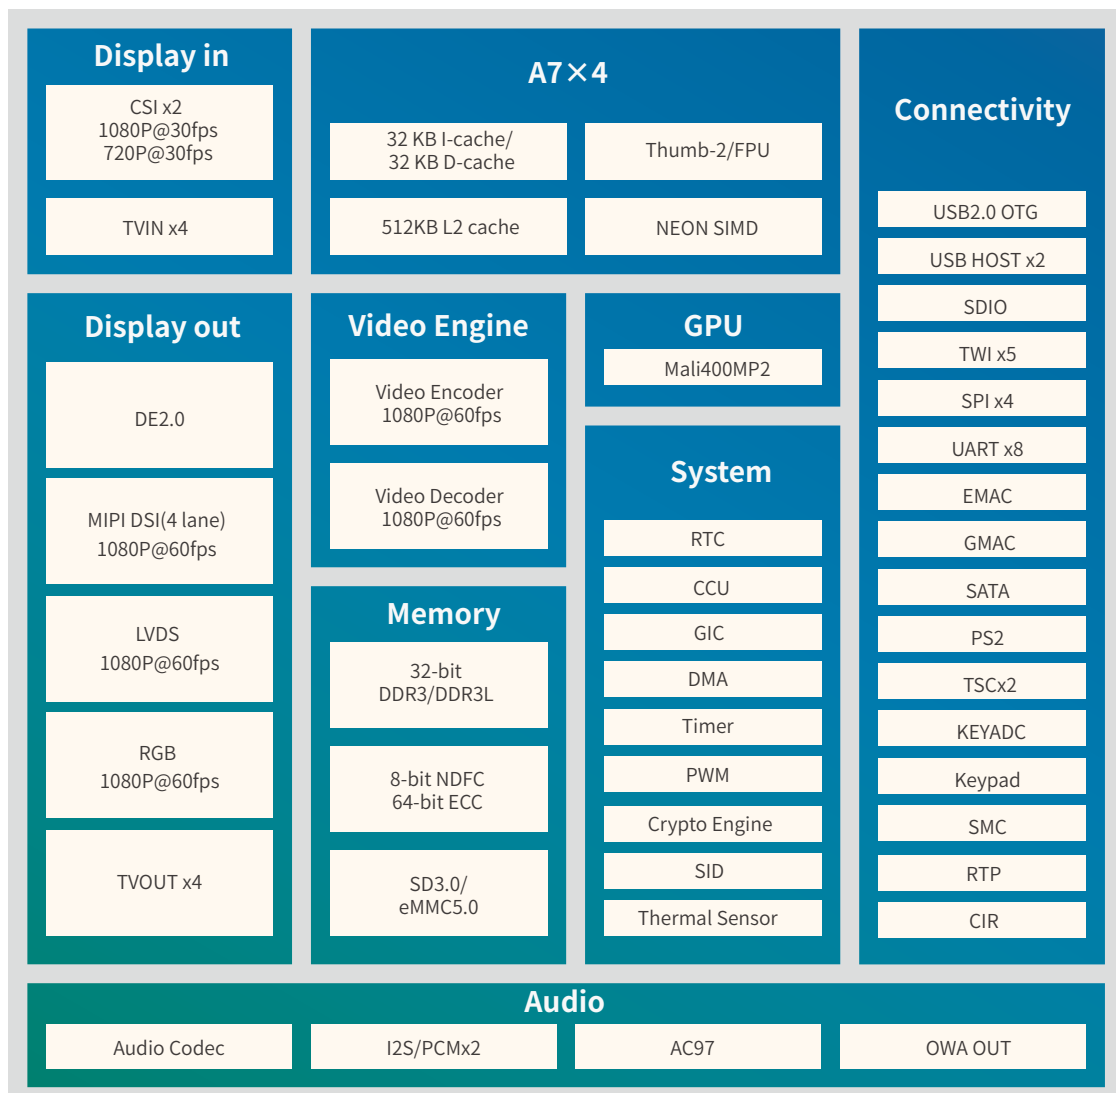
Display in

CSI x2
1080P@30fps
720P@30fps

TVIN x4

A7×4

32 KB I-cache/
32 KB D-cache

Thumb-2/FPU

512KB L2 cache

NEON SIMD

Connectivity

USB2.0 OTG

USB HOST x2

SDIO

TWI x5

SPI x4

UART x8

EMAC

GMAC

SATA

PS2

TSCx2

KEYADC

Keypad

SMC

RTP

CIR

Display out

DE2.0

MIPI DSI(4 lane)
1080P@60fps

LVDS
1080P@60fps

RGB
1080P@60fps

TVOUT x4

Video Engine

Video Encoder
1080P@60fps

Video Decoder
1080P@60fps

GPU

Mali400MP2

System

RTC

CCU

GIC

DMA

Timer

PWM

Crypto Engine

SID

Thermal Sensor

Memory

32-bit
DDR3/DDR3L

8-bit NDFC
64-bit ECC

SD3.0/
eMMC5.0

Audio

Audio Codec

I2S/PCMx2

AC97

OWA OUT